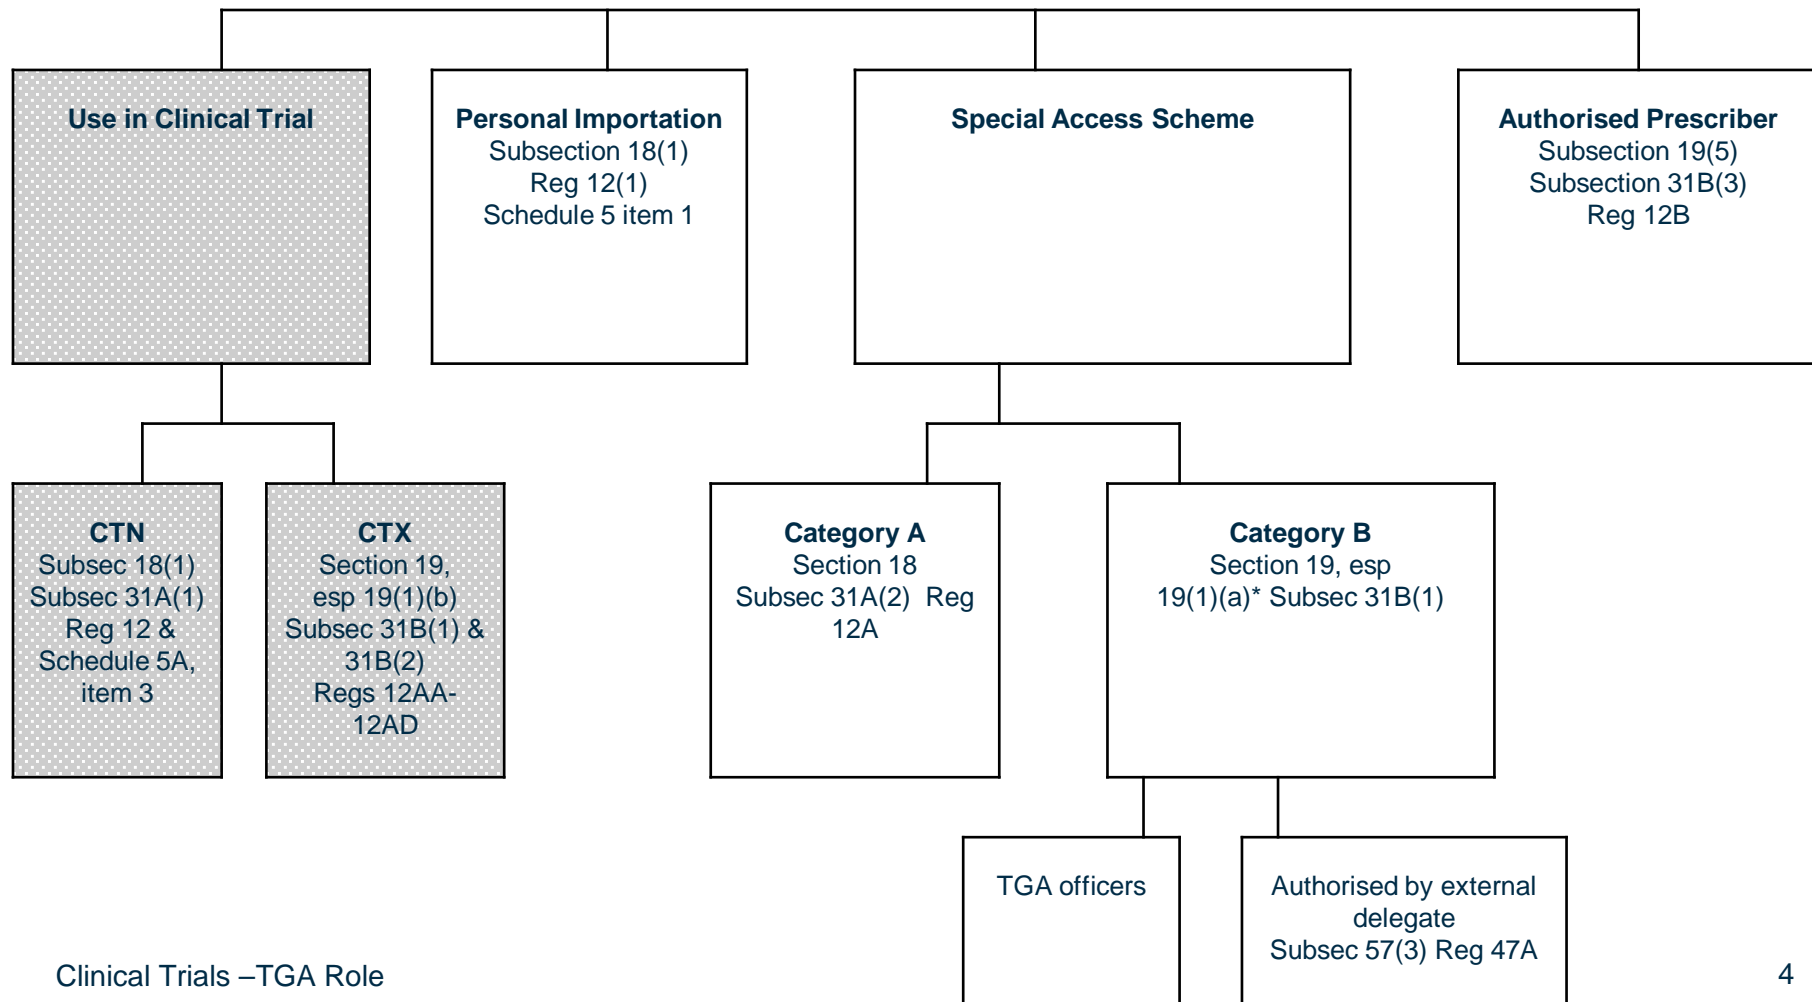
**Use in Clinical Trial**

**Personal Importation**
Subsection 18(1)
Reg 12(1)
Schedule 5 item 1

**Special Access Scheme**

**Authorised Prescriber**
Subsection 19(5)
Subsection 31B(3)
Reg 12B

**CTN**
Subsec 18(1)
Subsec 31A(1)
Reg 12 &
Schedule 5A,
item 3

**CTX**
Section 19,
esp 19(1)(b)
Subsec 31B(1) &
31B(2)
Regs 12AA-12AD

**Category A**
Section 18
Subsec 31A(2) Reg 12A

**Category B**
Section 19, esp
19(1)(a)* Subsec 31B(1)

TGA officers

Authorised by external delegate
Subsec 57(3) Reg 47A

Clinical Trials –TGA Role

4